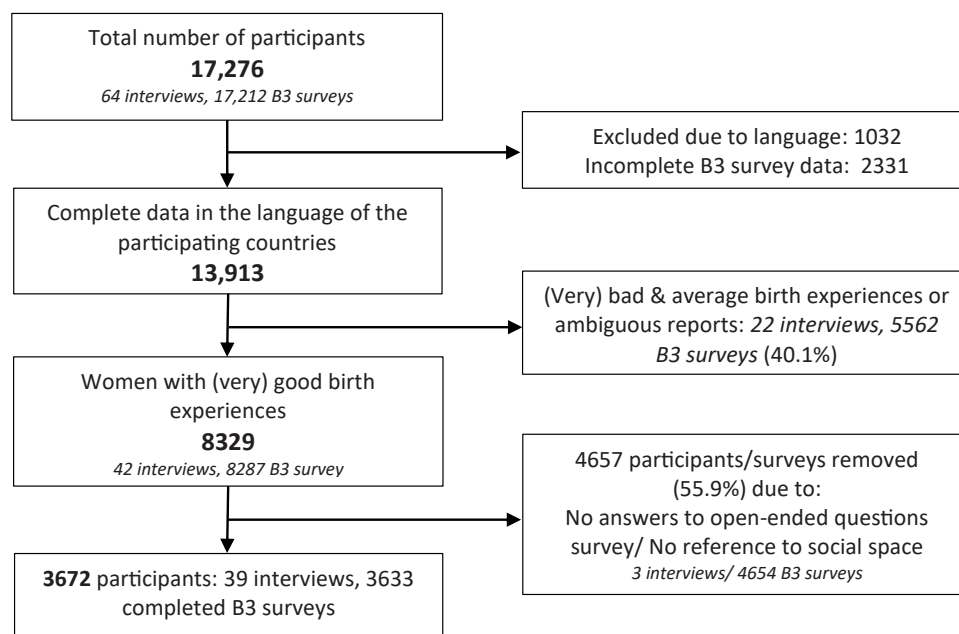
Total number of participants
**17,276**
*64 interviews, 17,212 B3 surveys*

Excluded due to language: 1032
Incomplete B3 survey data: 2331

Complete data in the language of the participating countries
**13,913**

(Very) bad & average birth experiences or ambiguous reports: *22 interviews, 5562 B3 surveys* (40.1%)

Women with (very) good birth experiences
**8329**
*42 interviews, 8287 B3 survey*

4657 participants/surveys removed (55.9%) due to:
No answers to open-ended questions survey/ No reference to social space
*3 interviews/ 4654 B3 surveys*

**3672** participants: 39 interviews, 3633 completed B3 surveys